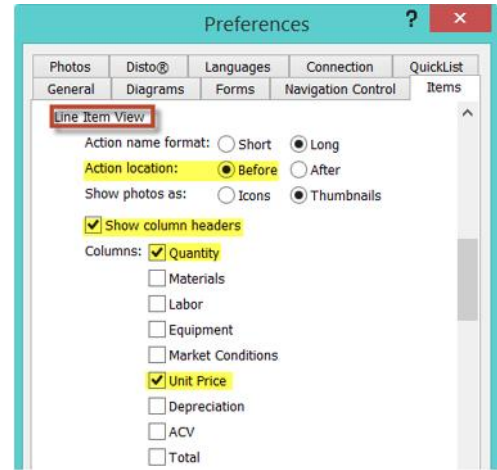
Preferences

?

Photos
Disto®
Languages
Connection
QuickList
General
Diagrams
Forms
Navigation Control
Items

Line Item View

Action name format: Short Long
Action location: Before After
Show photos as: Icons Thumbnails

Show column headers

Columns: Quantity
Materials
Labor
Equipment
Market Conditions
Unit Price
Depreciation
ACV
Total